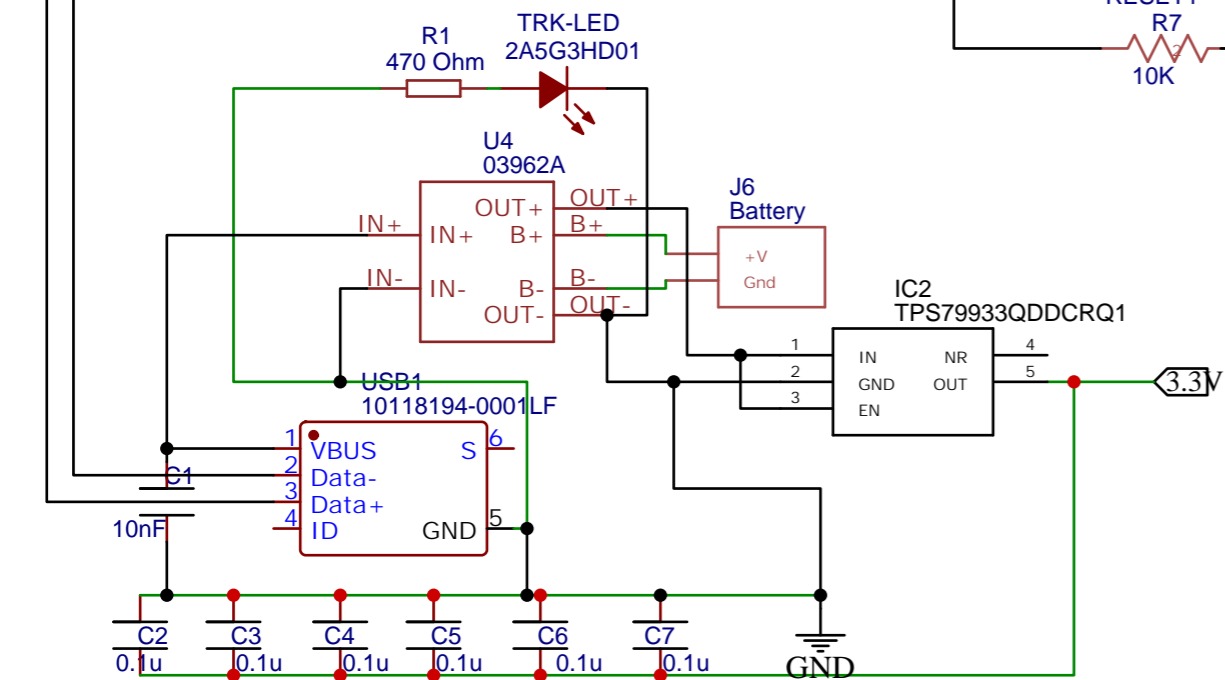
RESET1
R7
2
10K
R1
470 Ohm
TRK-LED
2A5G3HD01
U4
03962A
IN+
IN+
OUT+
B+
OUT+
B+
IN-
IN-
B-
OUT-
B-
OUT-
J6
Battery
+V
Gnd
IC2
TPS79933QDDCRQ1
1
2
3
IN
GND
EN
NR
OUT
4
5
3.3V
USB1
10118194-0001LF
1
2
3
4
VBUS
Data-
Data+
ID
S
6
GND
5
C1
10nF
C2
0.1u
C3
0.1u
C4
0.1u
C5
0.1u
C6
0.1u
C7
0.1u
GND